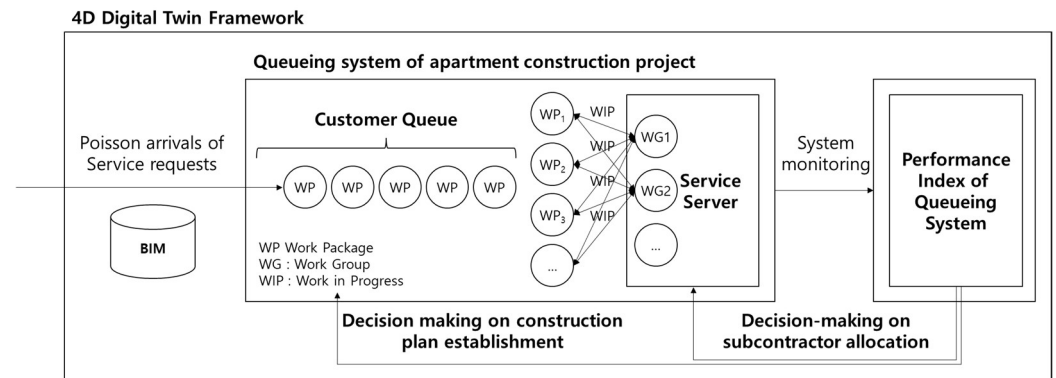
4D Digital Twin Framework

Queueing system of apartment construction project

Customer Queue

Poisson arrivals of Service requests

WP WP WP WP WP

BIM

WP Work Package
WG : Work Group
WIP : Work in Progress

$WP_1$ $WP_2$ $WP_3$ ...

WIP WIP WIP WIP WIP

WG1 WG2 ...

Service Server

System monitoring

Performance Index of Queueing System

Decision making on construction plan establishment

Decision-making on subcontractor allocation